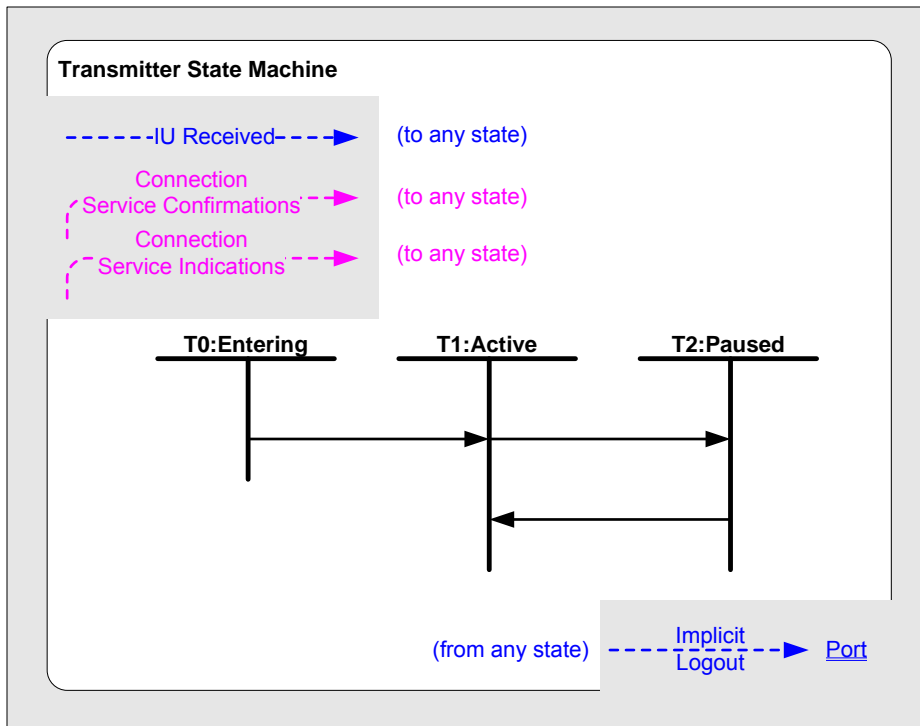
Transmitter State Machine

IU Received (to any state)

Connection Service Confirmations (to any state)

Connection Service Indications (to any state)

T0:Entering

T1:Active

T2:Paused

(from any state) Implicit Logout Port